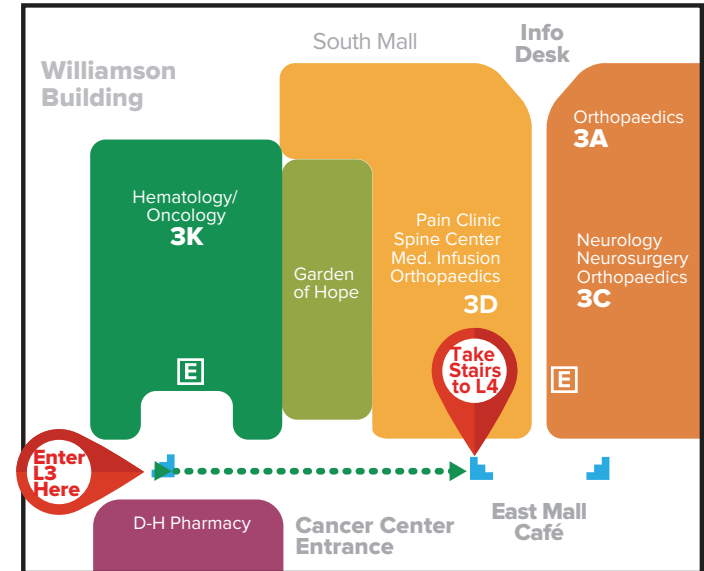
South Mall

Info Desk

Williamson Building

Orthopaedics
3A

Hematology/ Oncology
3K

Garden of Hope

Pain Clinic
Spine Center
Med. Infusion
Orthopaedics
3D

Neurology
Neurosurgery
Orthopaedics
3C

E

Take Stairs to L4

E

Enter L3 Here

D-H Pharmacy

Cancer Center Entrance

East Mall Café